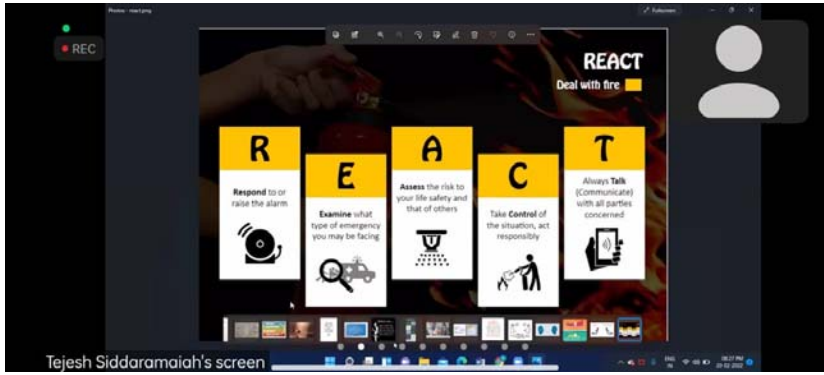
REC

Photos - react.png

Fullscreen

REACT

Deal with fire

R

Respond to or raise the alarm

E

Examine what type of emergency you may be facing

A

Assess the risk to your life safety and that of others

C

Take Control of the situation, act responsibly

T

Always Talk (Communicate) with all parties concerned

Tejesh Siddaramaiah's screen